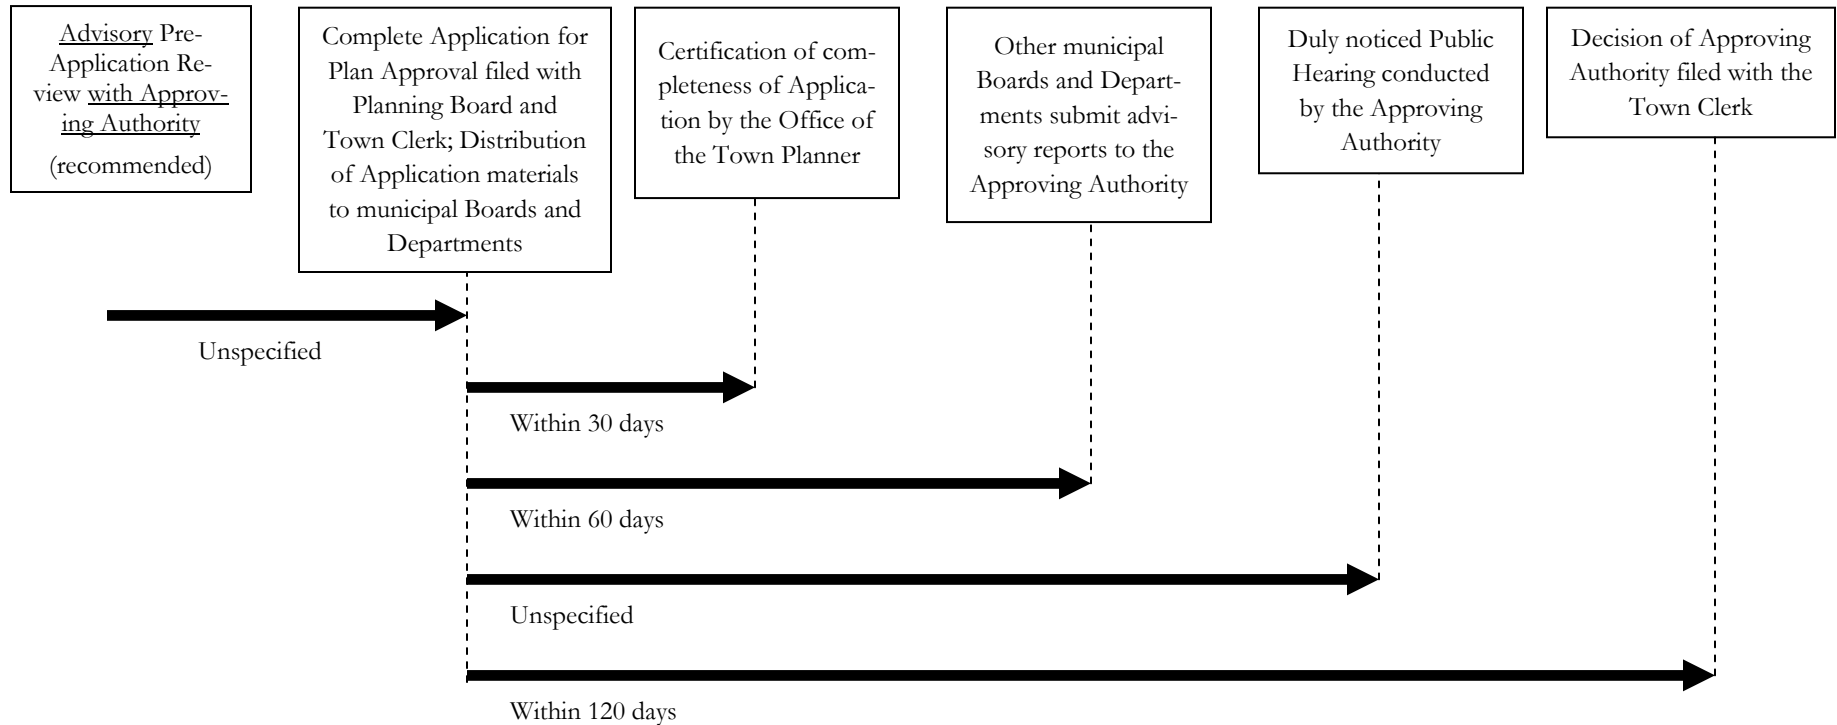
Advisory Pre-Application Review with Approving Authority (recommended)

Complete Application for Plan Approval filed with Planning Board and Town Clerk; Distribution of Application materials to municipal Boards and Departments

Certification of completeness of Application by the Office of the Town Planner

Other municipal Boards and Departments submit advisory reports to the Approving Authority

Duly noticed Public Hearing conducted by the Approving Authority

Decision of Approving Authority filed with the Town Clerk

Unspecified

Within 30 days

Within 60 days

Unspecified

Within 120 days